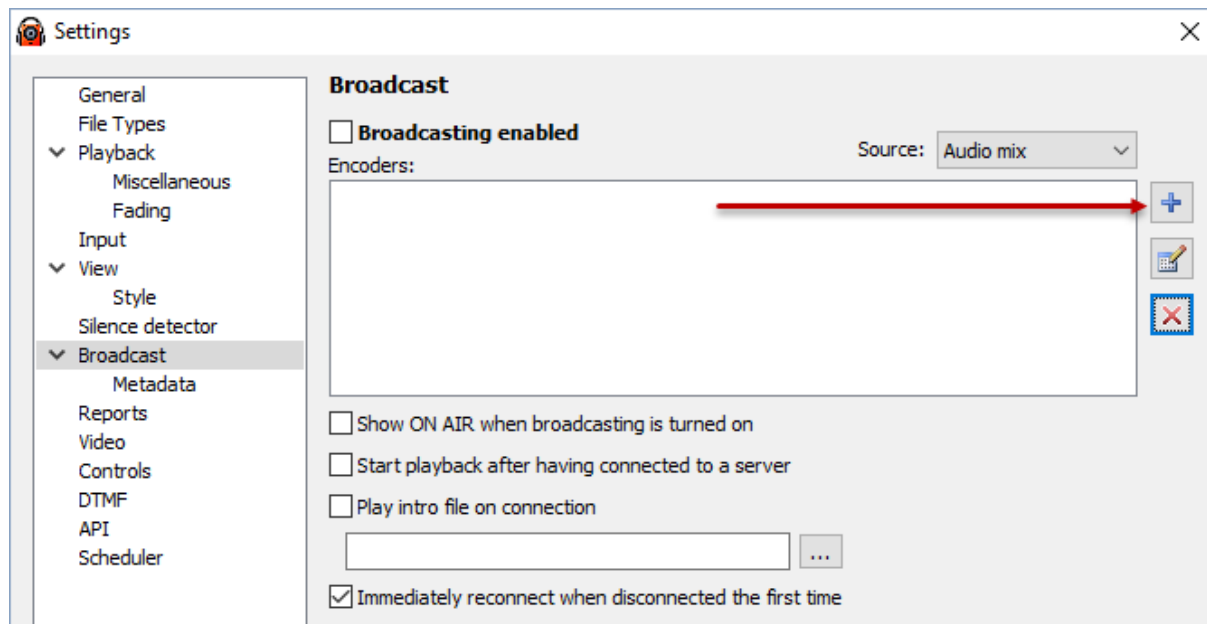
Settings

General
File Types
Playback
Miscellaneous
Fading
Input
View
Style
Silence detector
Broadcast
Metadata
Reports
Video
Controls
DTMF
API
Scheduler

Broadcast

Broadcasting enabled

Source: Audio mix

Encoders:

Show ON AIR when broadcasting is turned on

Start playback after having connected to a server

Play intro file on connection

...

Immediately reconnect when disconnected the first time